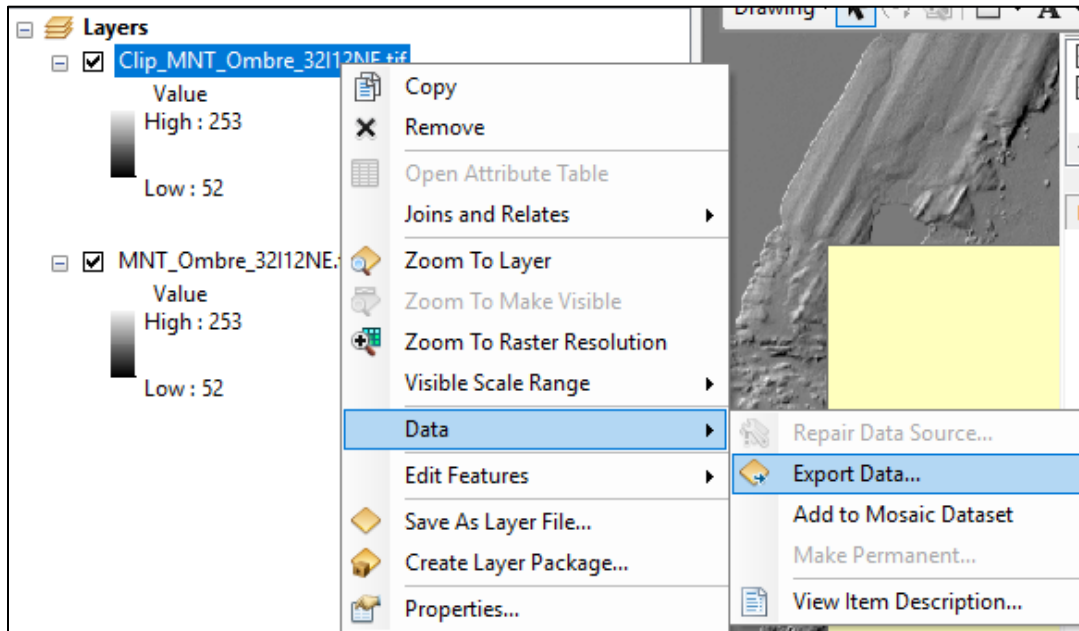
Layers
Clip_MNT_Ombre_32I12NE.tif
Value
High : 253
Low : 52
MNT_Ombre_32I12NE.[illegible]
Value
High : 253
Low : 52
Drawing
Copy
Remove
Open Attribute Table
Joins and Relates
Zoom To Layer
Zoom To Make Visible
Zoom To Raster Resolution
Visible Scale Range
Data
Edit Features
Save As Layer File...
Create Layer Package...
Properties...
Repair Data Source...
Export Data...
Add to Mosaic Dataset
Make Permanent...
View Item Description...